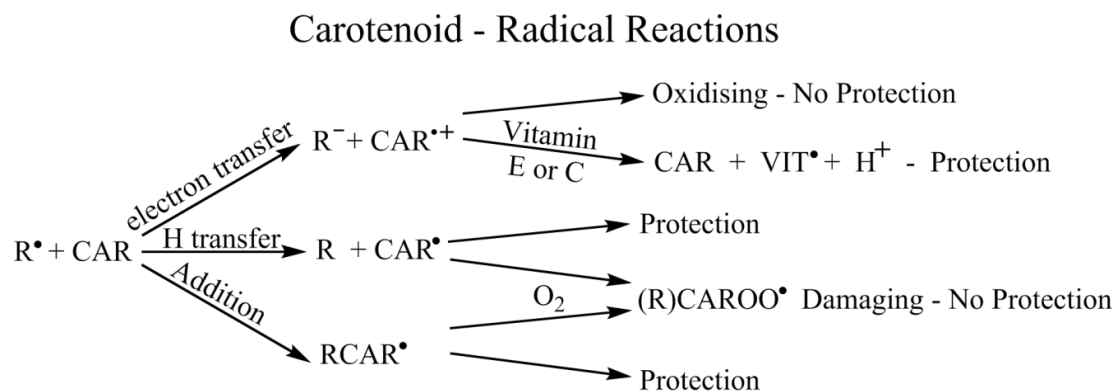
Carotenoid - Radical Reactions

Oxidising - No Protection

$R^- + CAR^{\bullet +}$

electron transfer

Vitamin E or C

$CAR + VIT^{\bullet} + H^+$ - Protection

Protection

$R^{\bullet} + CAR$

H transfer

$R + CAR^{\bullet}$

Addition

$O_2$

$(R)CAROO^{\bullet}$ Damaging - No Protection

$RCAR^{\bullet}$

Protection